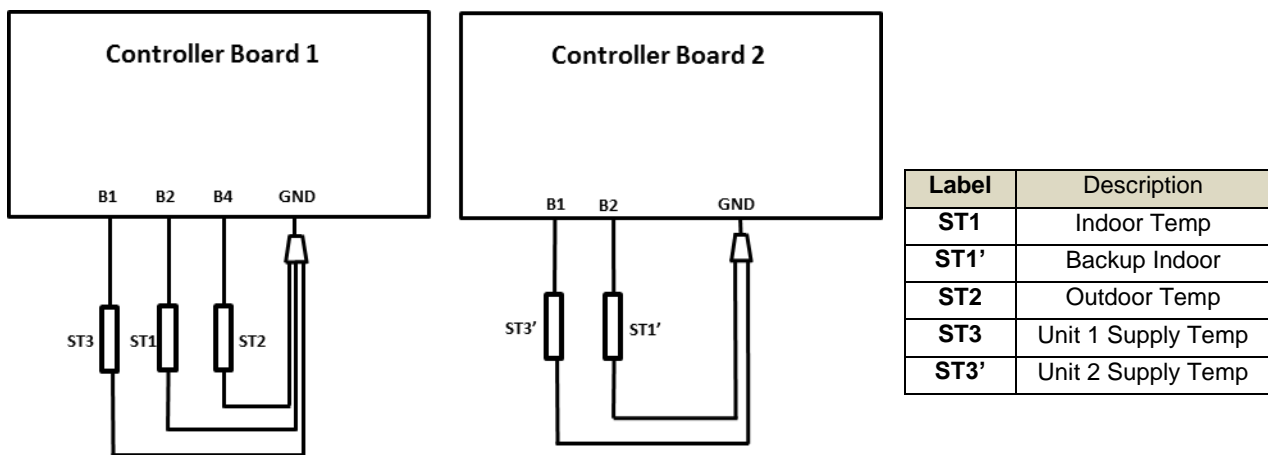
Controller Board 1

B1 B2 B4 GND

ST3 ST1 ST2

Controller Board 2

B1 B2 GND

ST3' ST1'

| Label | Description |
|---|---|
| ST1 | Indoor Temp |
| ST1' | Backup Indoor |
| ST2 | Outdoor Temp |
| ST3 | Unit 1 Supply Temp |
| ST3' | Unit 2 Supply Temp |